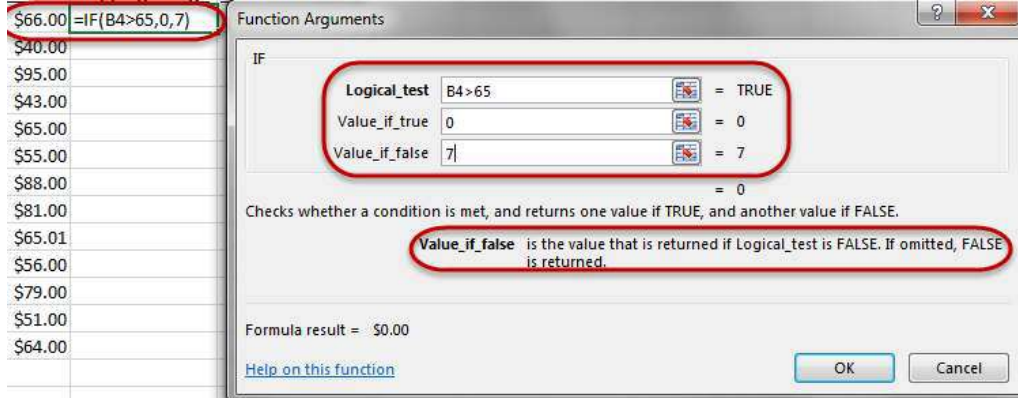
| | |
|---|---|
| \$66.00 | =IF(B4>65,0,7) |
| \$40.00 | |
| \$95.00 | |
| \$43.00 | |
| \$65.00 | |
| \$55.00 | |
| \$88.00 | |
| \$81.00 | |
| \$65.01 | |
| \$56.00 | |
| \$79.00 | |
| \$51.00 | |
| \$64.00 | |

Function Arguments

? X

IF

Logical_test B4>65 = TRUE
Value_if_true 0 = 0
Value_if_false 7 = 7

= 0

Checks whether a condition is met, and returns one value if TRUE, and another value if FALSE.

Value_if_false is the value that is returned if Logical_test is FALSE. If omitted, FALSE is returned.

Formula result = \$0.00

Help on this function

OK Cancel